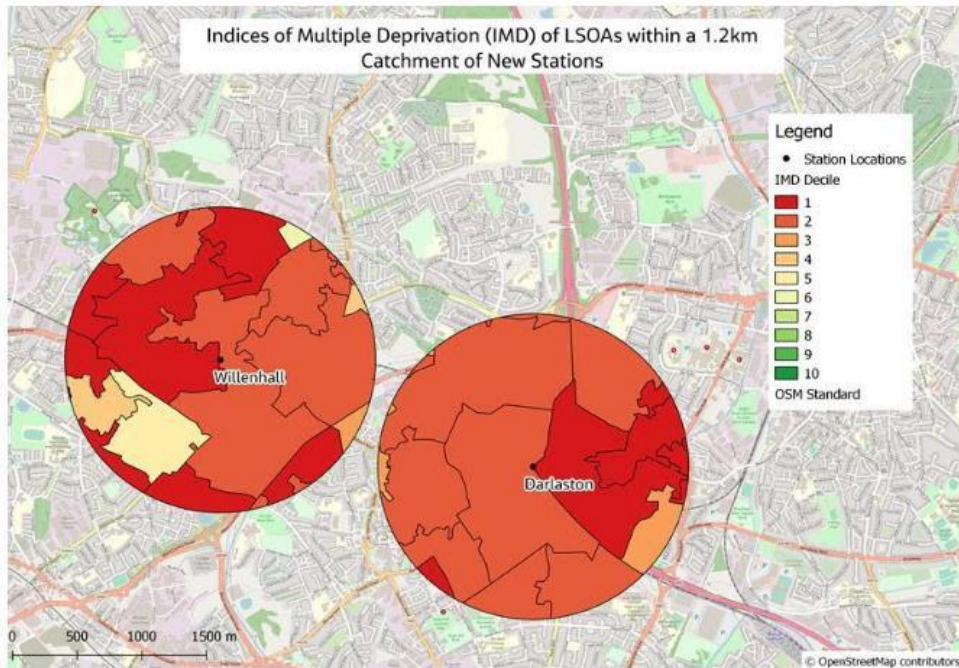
Indices of Multiple Deprivation (IMD) of LSOAs within a 1.2km Catchment of New Stations

Legend
Station Locations
IMD Decile
1
2
3
4
5
6
7
8
9
10
OSM Standard

Willenhall

Darlaston

0 500 1000 1500 m

© OpenStreetMap contributors